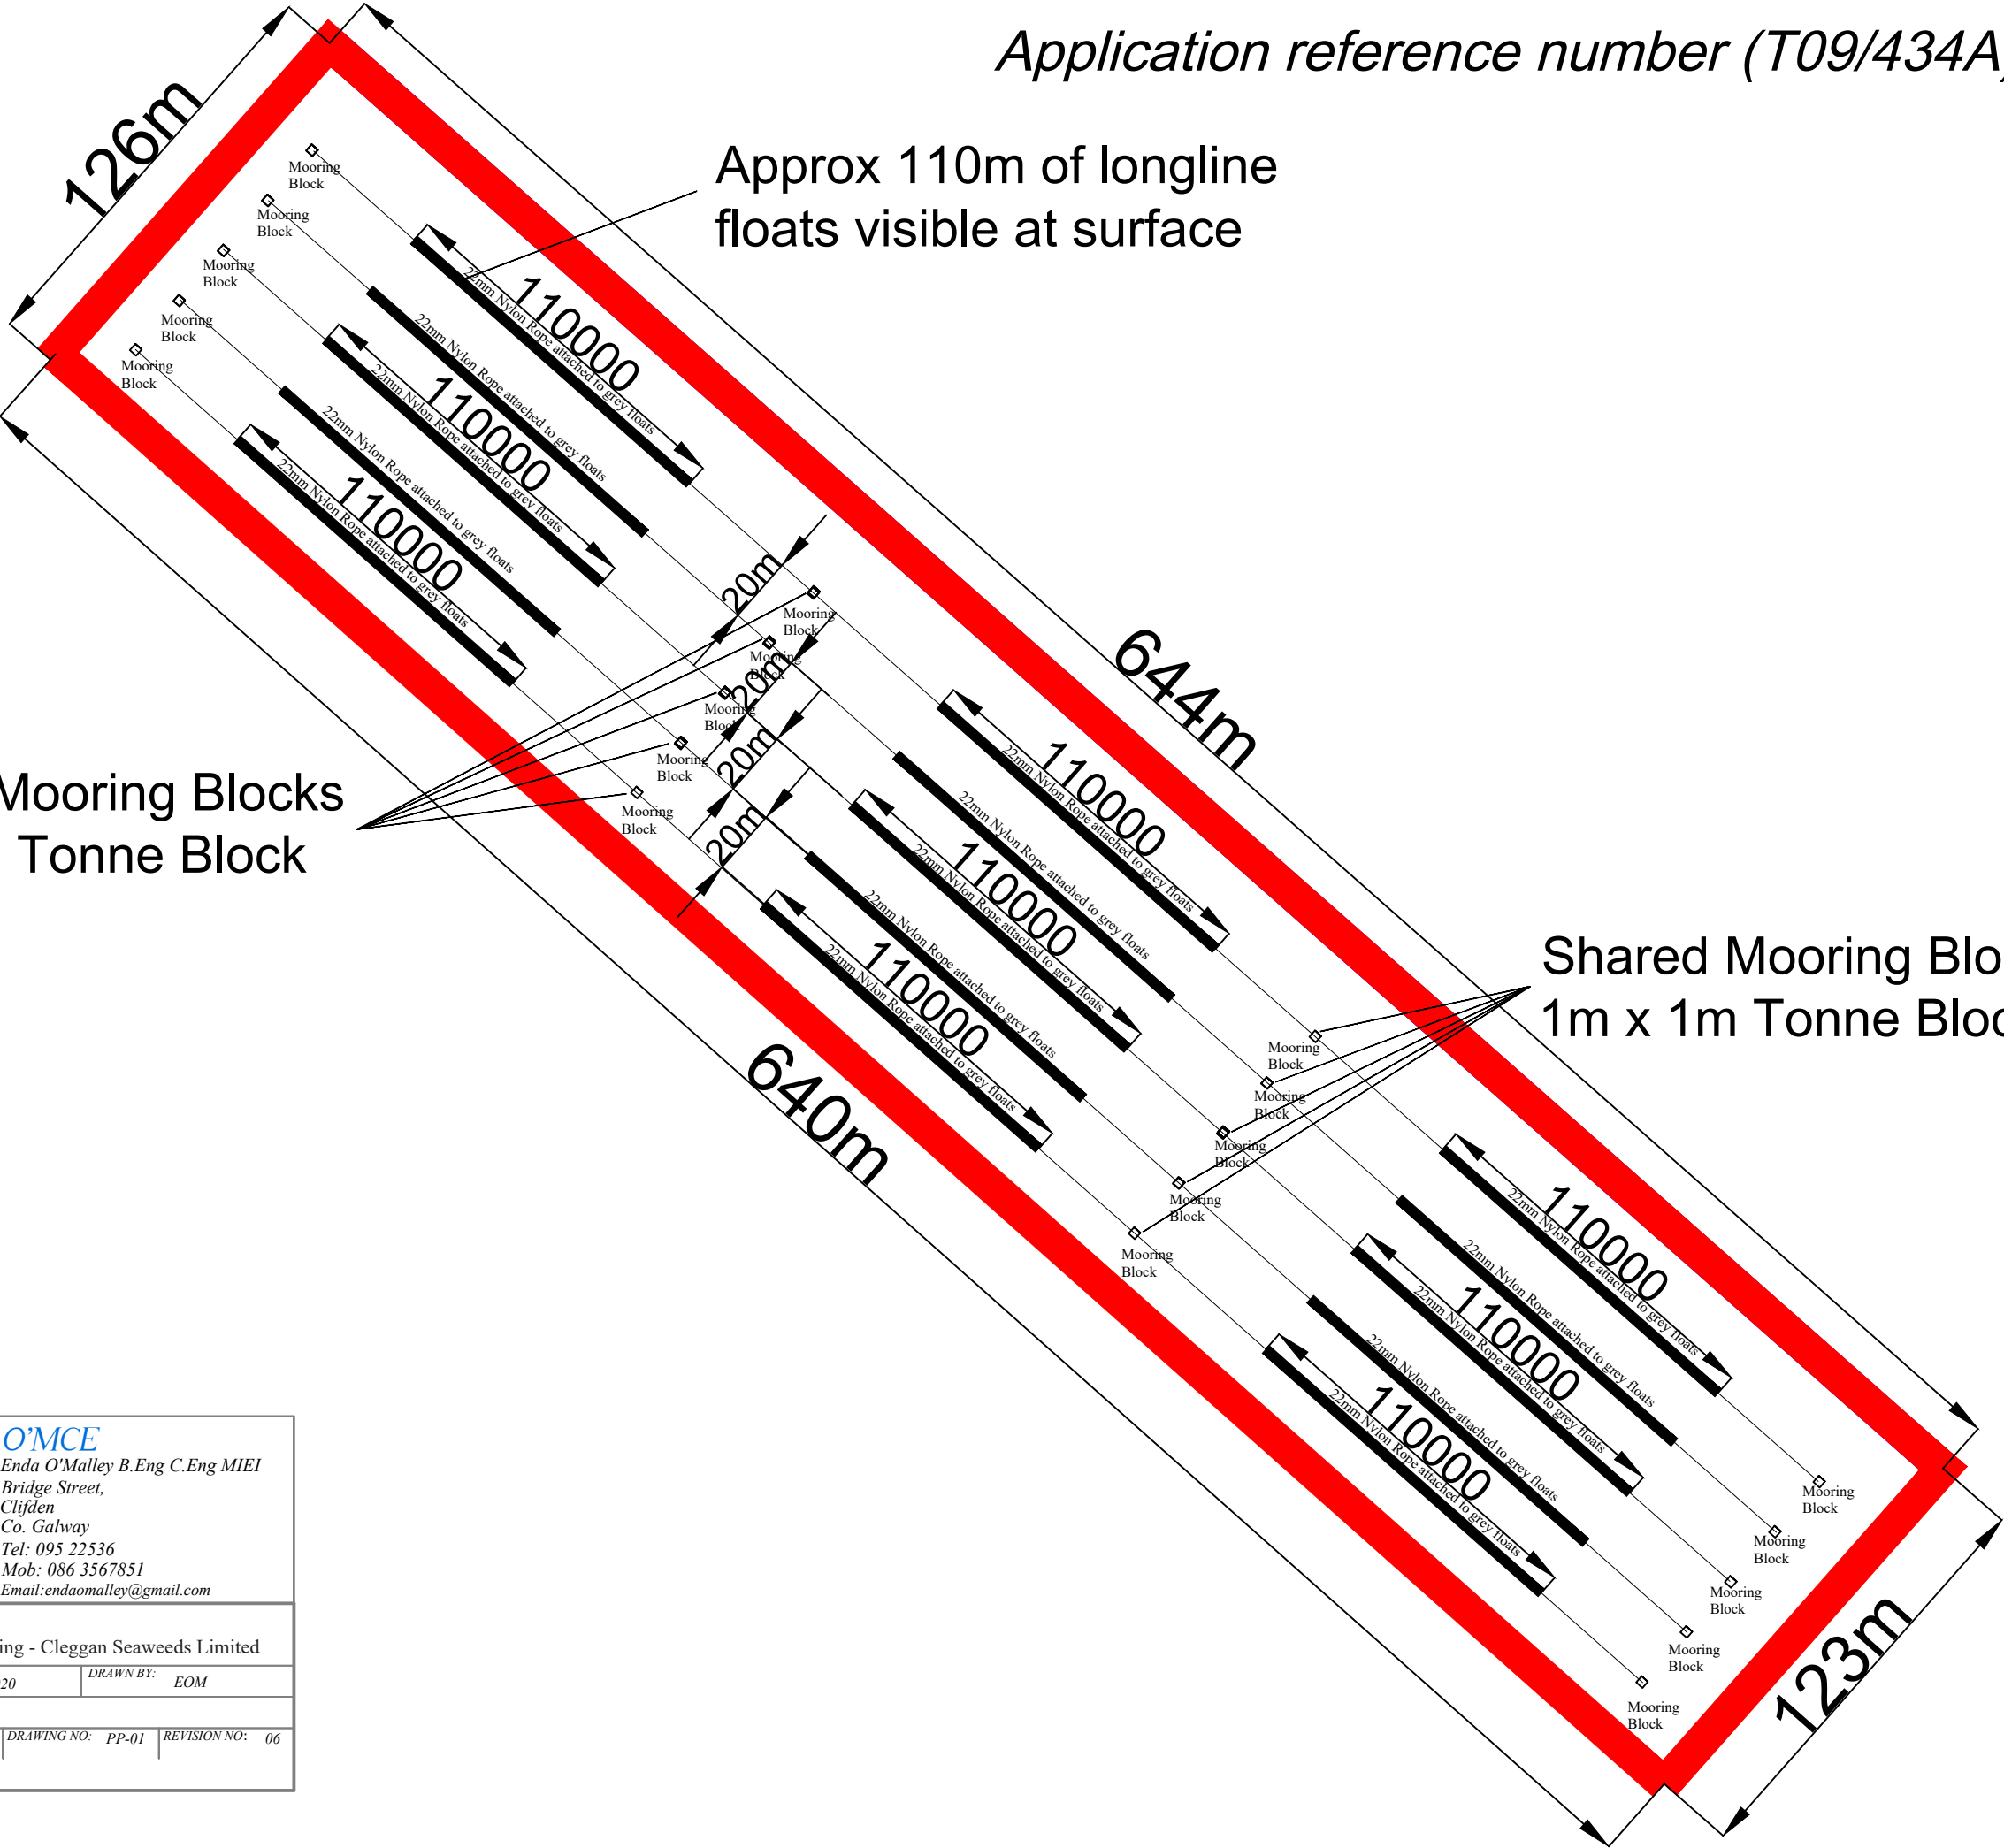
Application reference number (T09/434A)

126m

Approx 110m of longline floats visible at surface

Mooring Block
Mooring Block
Mooring Block
Mooring Block
Mooring Block

110000
22mm Nylon Rope attached to grey floats
22mm Nylon Rope attached to grey floats
110000
22mm Nylon Rope attached to grey floats
22mm Nylon Rope attached to grey floats
110000
22mm Nylon Rope attached to grey floats

20m
20m
20m
20m

Mooring Block
Mooring Block
Mooring Block
Mooring Block
Mooring Block

Mooring Blocks
Tonne Block

644m

110000
22mm Nylon Rope attached to grey floats
22mm Nylon Rope attached to grey floats
110000
22mm Nylon Rope attached to grey floats
22mm Nylon Rope attached to grey floats
110000
22mm Nylon Rope attached to grey floats

640m

Shared Mooring Blo
1m x 1m Tonne Bloc

Mooring Block
Mooring Block
Mooring Block
Mooring Block
Mooring Block

110000
22mm Nylon Rope attached to grey floats
22mm Nylon Rope attached to grey floats
110000
22mm Nylon Rope attached to grey floats
22mm Nylon Rope attached to grey floats
110000
22mm Nylon Rope attached to grey floats

Mooring Block
Mooring Block
Mooring Block
Mooring Block
Mooring Block

123m

O'MCE
Enda O'Malley B.Eng C.Eng MIEI
Bridge Street,
Clifden
Co. Galway
Tel: 095 22536
Mob: 086 3567851
Email:endaomalley@gmail.com

ing - Cleggan Seaweeds Limited
20 | DRAWN BY: EOM
DRAWING NO: PP-01 | REVISION NO: 06